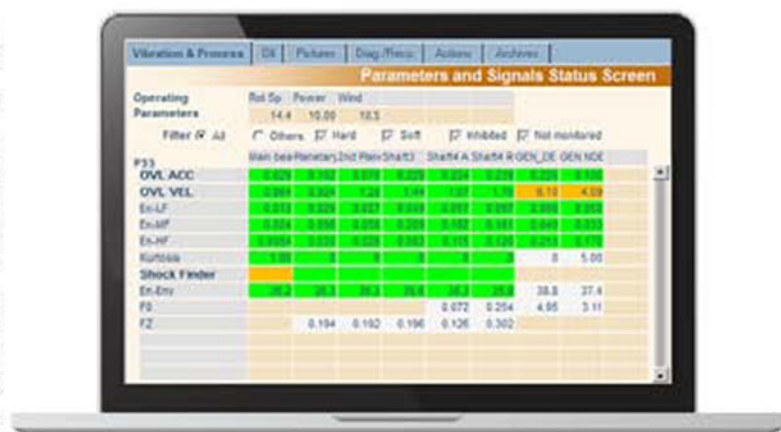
Vibration & Process | Oil | Pictures | Diag./Reco. | Actions | Archives

Parameters and Signals Status Screen

Operating Parameters

| Rot Sp | Power | Wind |
|---|---|---|
| 14.4 | 10.00 | 10.3 |

Filter All Others Hard Soft Inhibited Not monitored

P33

| | Main bea | Planetary | 2nd Plan | Shaft3 | Shaft4 A | Shaft4 R | GEN_DE | GEN NDE |
|---|---|---|---|---|---|---|---|---|
| OVL ACC | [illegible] | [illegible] | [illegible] | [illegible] | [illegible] | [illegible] | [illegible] | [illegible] |
| OVL VEL | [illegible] | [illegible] | 1.24 | 1.44 | 1.07 | 1.76 | 6.10 | 4.09 |
| En-LF | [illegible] | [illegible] | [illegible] | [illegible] | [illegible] | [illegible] | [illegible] | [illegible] |
| En-MF | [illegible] | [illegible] | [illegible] | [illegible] | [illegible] | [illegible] | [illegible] | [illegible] |
| En-HF | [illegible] | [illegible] | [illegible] | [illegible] | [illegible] | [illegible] | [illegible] | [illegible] |
| Kurtosis | 1.00 | 3 | 3 | 3 | 3 | 3 | 8 | 5.00 |
| Shock Finder | | | | | | | | |
| En-Env | 35.3 | 35.3 | 35.3 | 35.8 | 35.3 | 35.8 | 38.8 | 37.4 |
| F0 | | | | | 0.072 | 0.254 | 4.95 | 3.11 |
| FZ | | 0.194 | 0.192 | 0.196 | 0.126 | 0.302 | | |